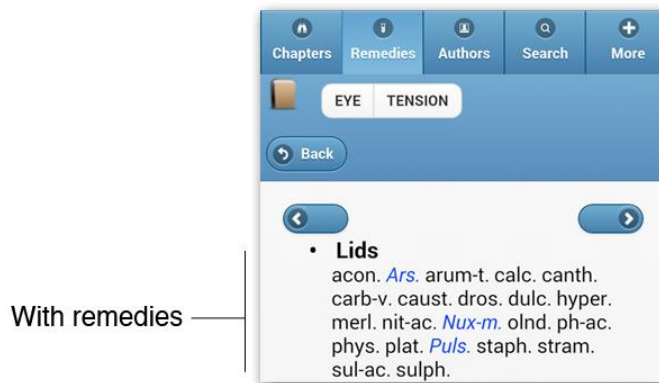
Chapters Remedies Authors Search More

EYE TENSION

Back

• Lids
acon. Ars. arum-t. calc. canth. carb-v. caust. dros. dulc. hyper. merl. nit-ac. Nux-m. olnd. ph-ac. phys. plat. Puls. staph. stram. sul-ac. sulph.

With remedies